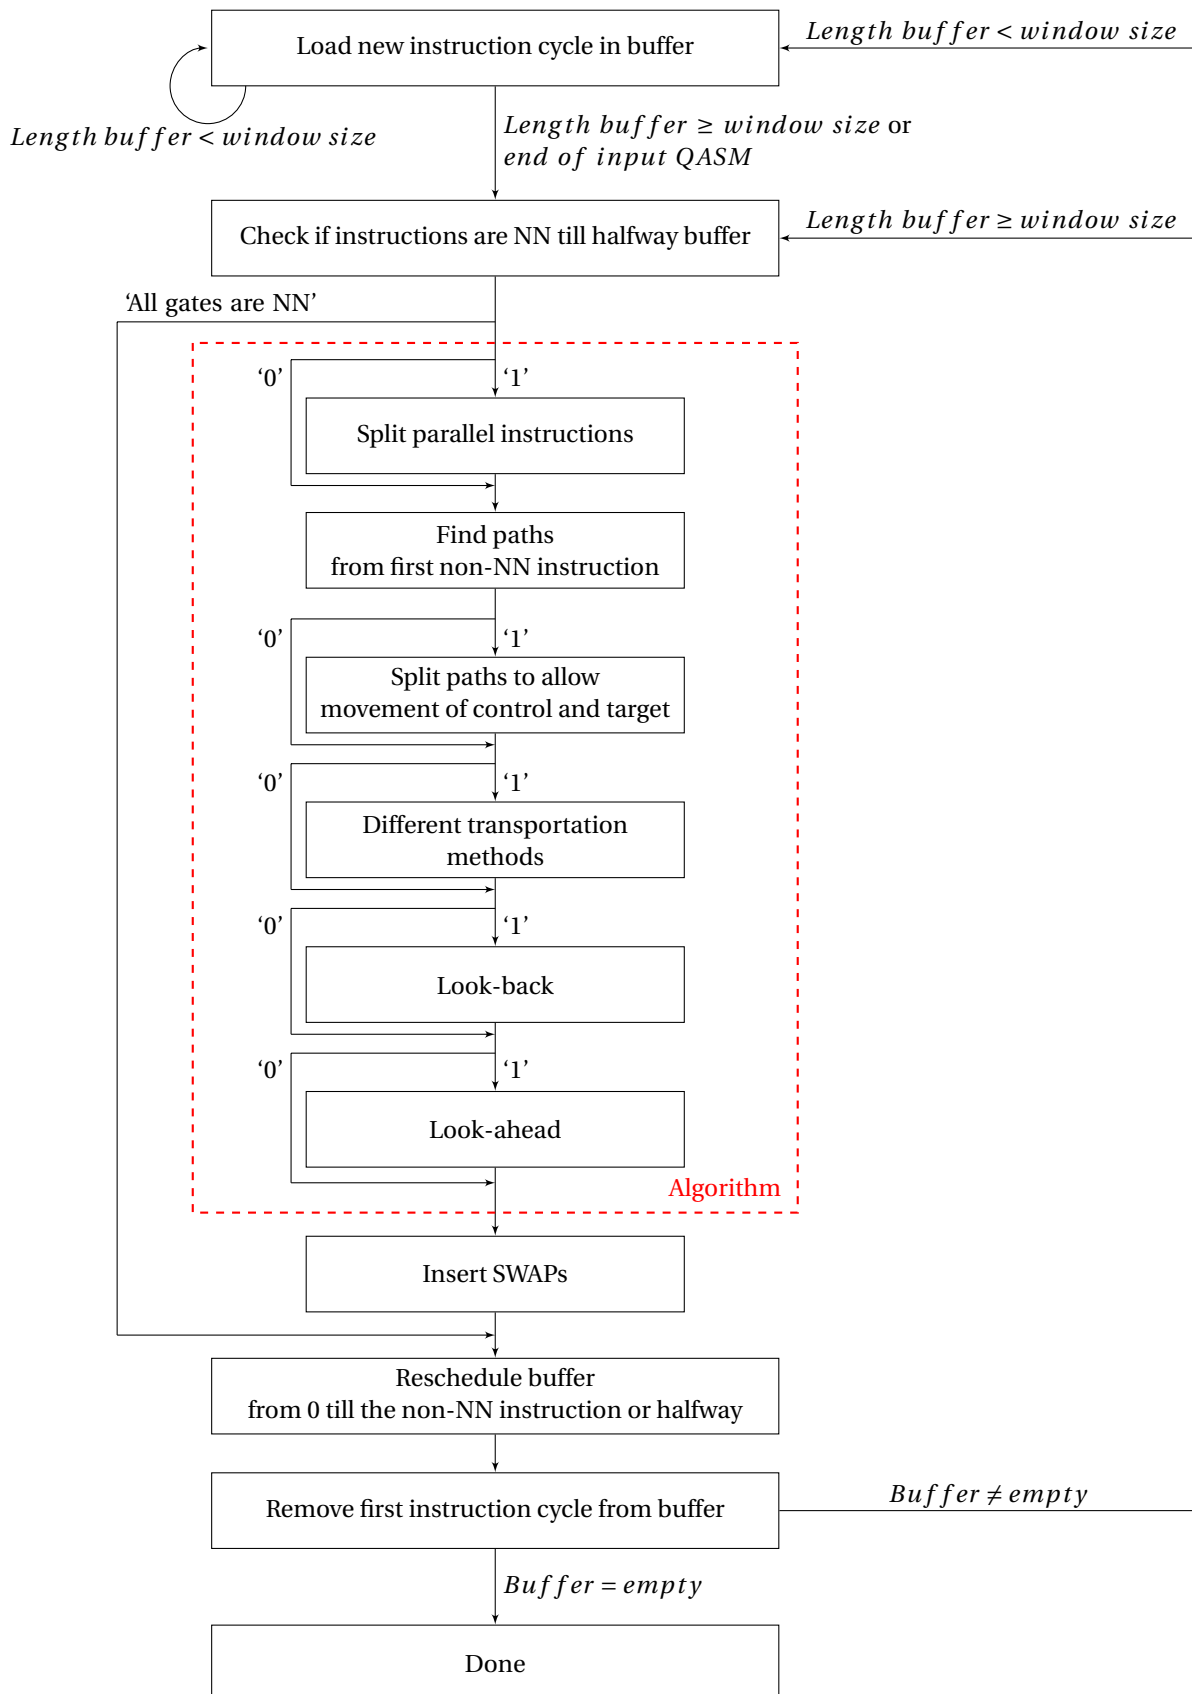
Load new instruction cycle in buffer

$Length\ buffer < window\ size$

$Length\ buffer < window\ size$

$Length\ buffer \geq window\ size$ or $end\ of\ input\ QASM$

Check if instructions are NN till halfway buffer

$Length\ buffer \geq window\ size$

'All gates are NN'

'0'

'1'

Split parallel instructions

Find paths from first non-NN instruction

'0'

'1'

Split paths to allow movement of control and target

'0'

'1'

Different transportation methods

'0'

'1'

Look-back

'0'

'1'

Look-ahead

Algorithm

Insert SWAPs

Reschedule buffer from 0 till the non-NN instruction or halfway

Remove first instruction cycle from buffer

$Buffer \neq empty$

$Buffer = empty$

Done